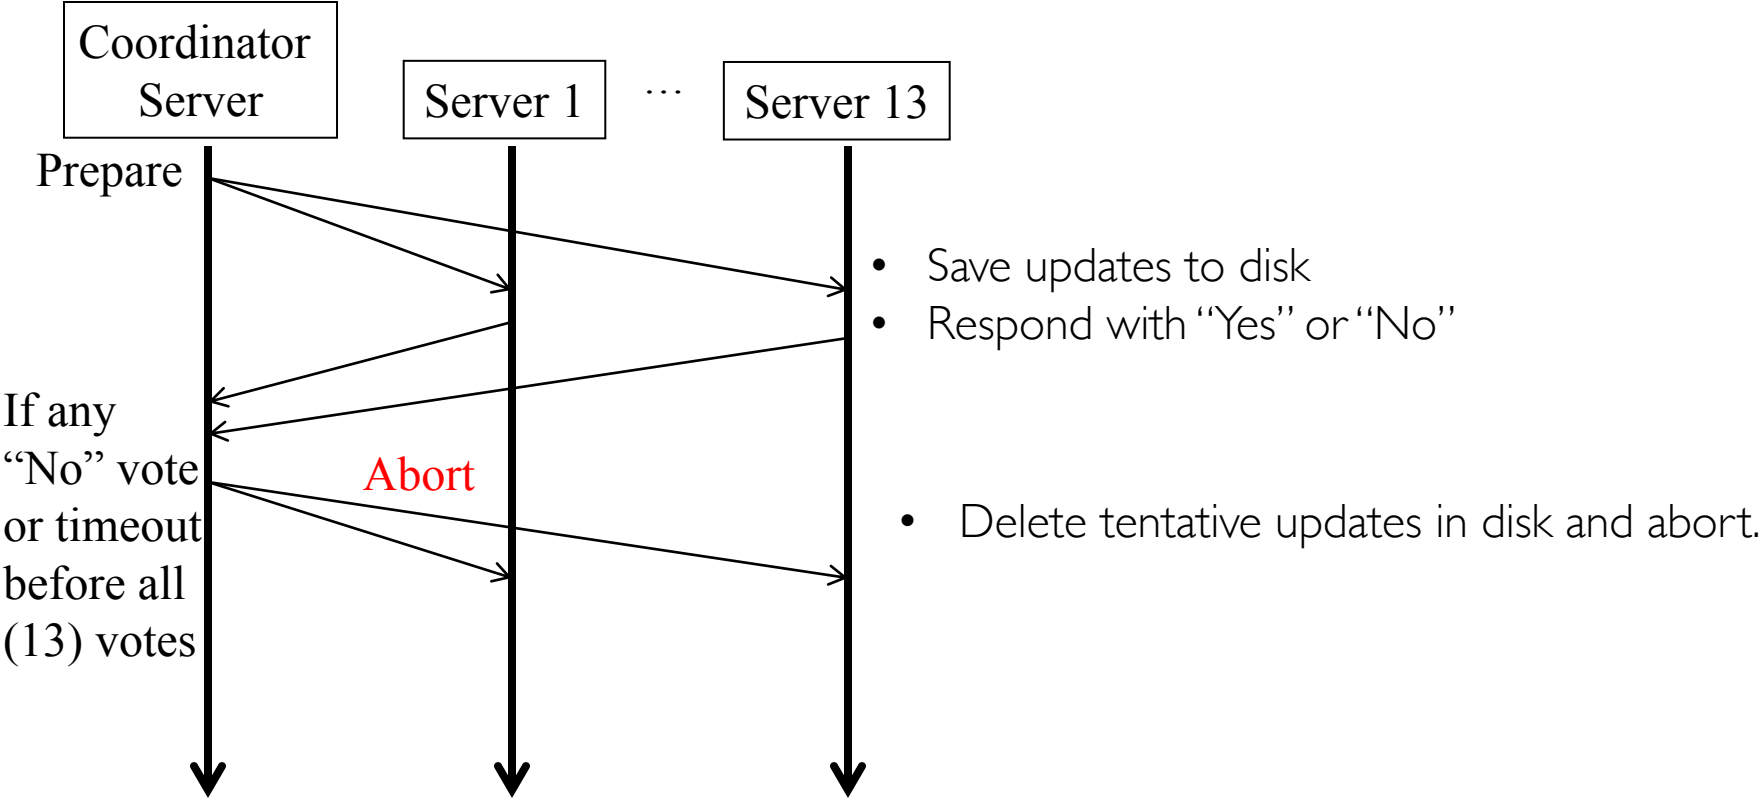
Coordinator Server

Server 1

…

Server 13

Prepare

• Save updates to disk
• Respond with "Yes" or "No"

If any "No" vote or timeout before all (13) votes

Abort

• Delete tentative updates in disk and abort.